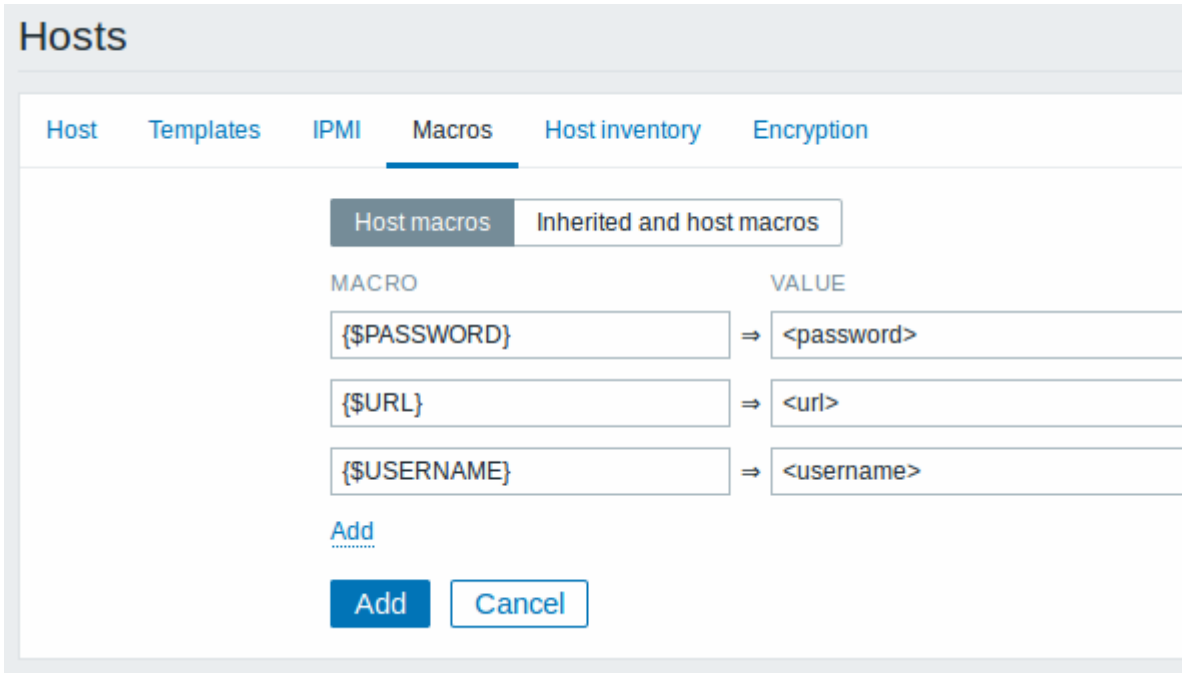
Hosts

Host Templates IPMI Macros Host inventory Encryption

Host macros Inherited and host macros

| MACRO | | VALUE |
|---|---|---|
| {$PASSWORD} | ⇒ | <password> |
| {$URL} | ⇒ | <url> |
| {$USERNAME} | ⇒ | <username> |

Add

Add Cancel